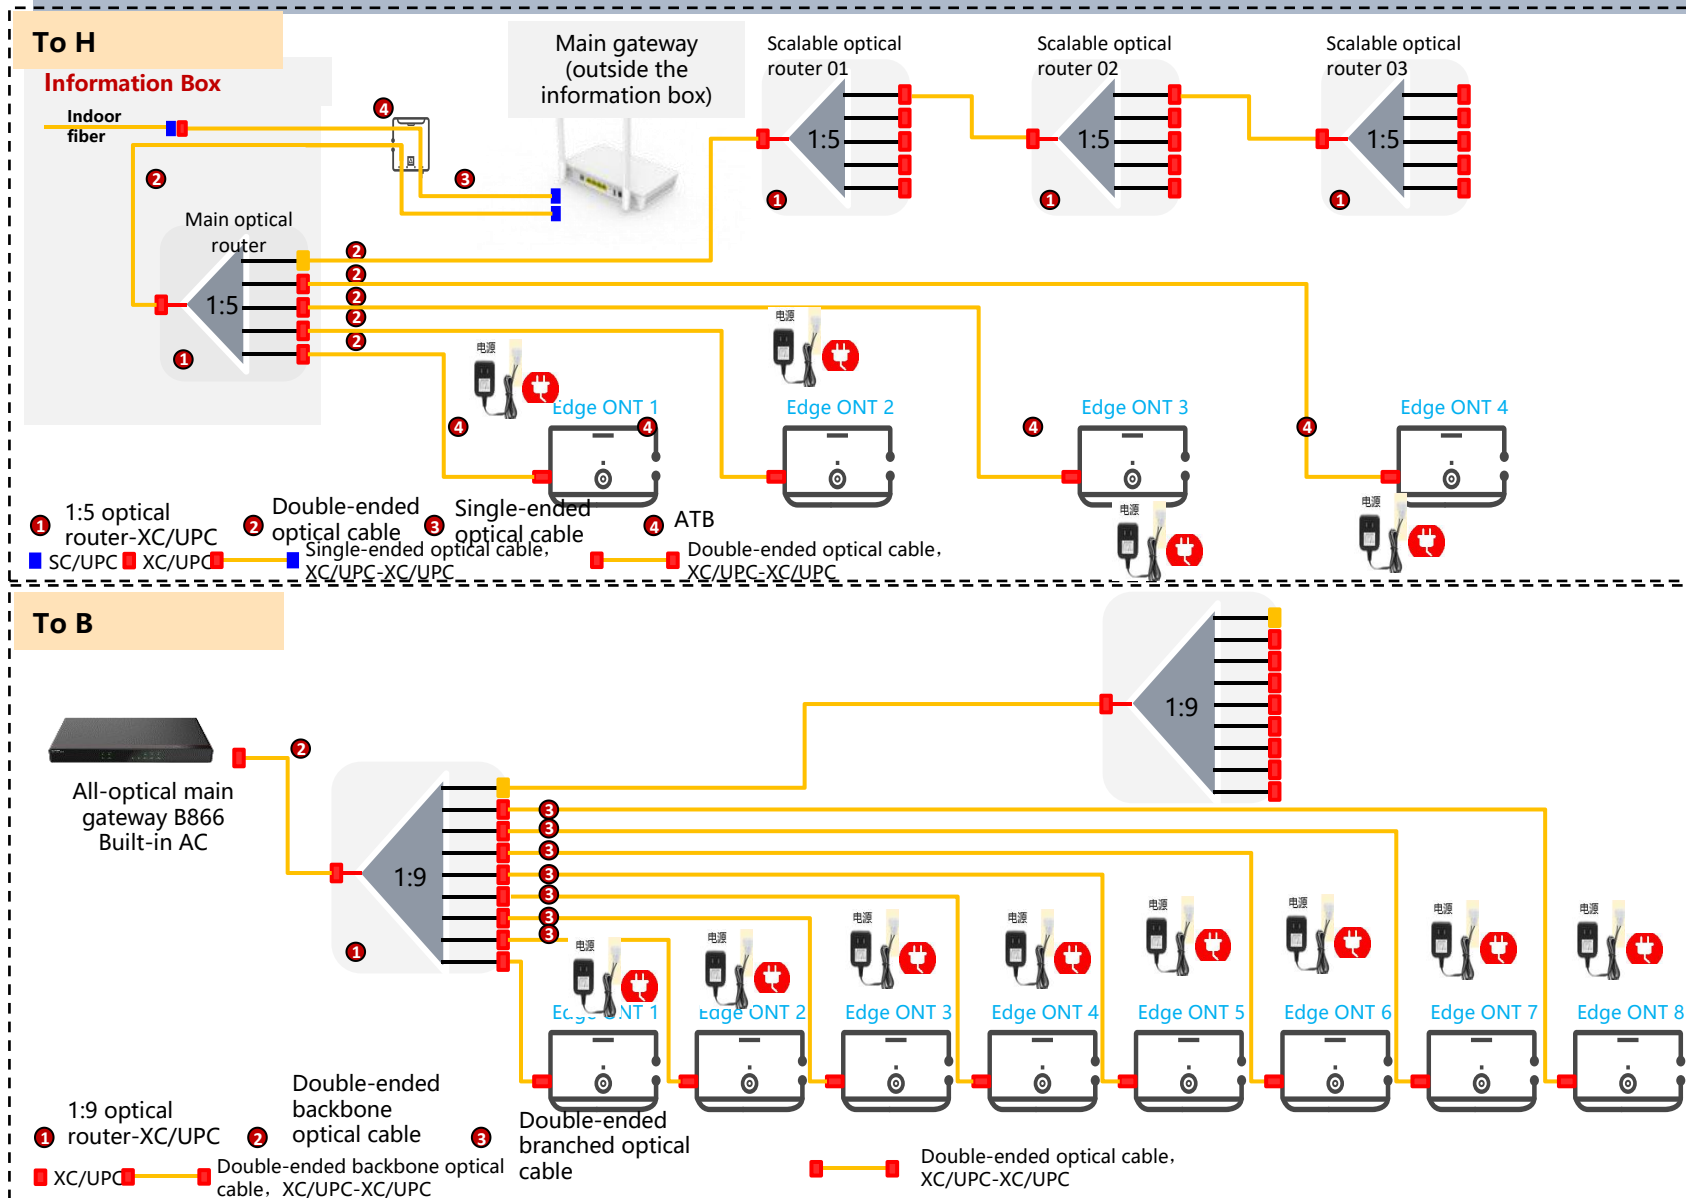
To H

Information Box

Indoor fiber

Main gateway (outside the information box)

Scalable optical router 01

Scalable optical router 02

Scalable optical router 03

1:5

1:5

1:5

Main optical router

1:5

④ ② ③ ② ② ② ② ② ① ① ① ①

电源

电源

Edge ONT 1

Edge ONT 2

Edge ONT 3

Edge ONT 4

④ ④ ④ ④

电源

电源

① 1:5 optical router-XC/UPC ② Double-ended optical cable ③ Single-ended optical cable ④ ATB

SC/UPC XC/UPC Single-ended optical cable, XC/UPC-XC/UPC

Double-ended optical cable, XC/UPC-XC/UPC

To B

1:9

All-optical main gateway B866 Built-in AC

②

1:9

③ ③ ③ ③ ③ ③ ③ ①

电源 电源 电源 电源 电源 电源 电源 电源

Edge ONT 1 Edge ONT 2 Edge ONT 3 Edge ONT 4 Edge ONT 5 Edge ONT 6 Edge ONT 7 Edge ONT 8

① 1:9 optical router-XC/UPC ② Double-ended backbone optical cable ③ Double-ended branched optical cable

XC/UPC Double-ended backbone optical cable, XC/UPC-XC/UPC

Double-ended optical cable, XC/UPC-XC/UPC